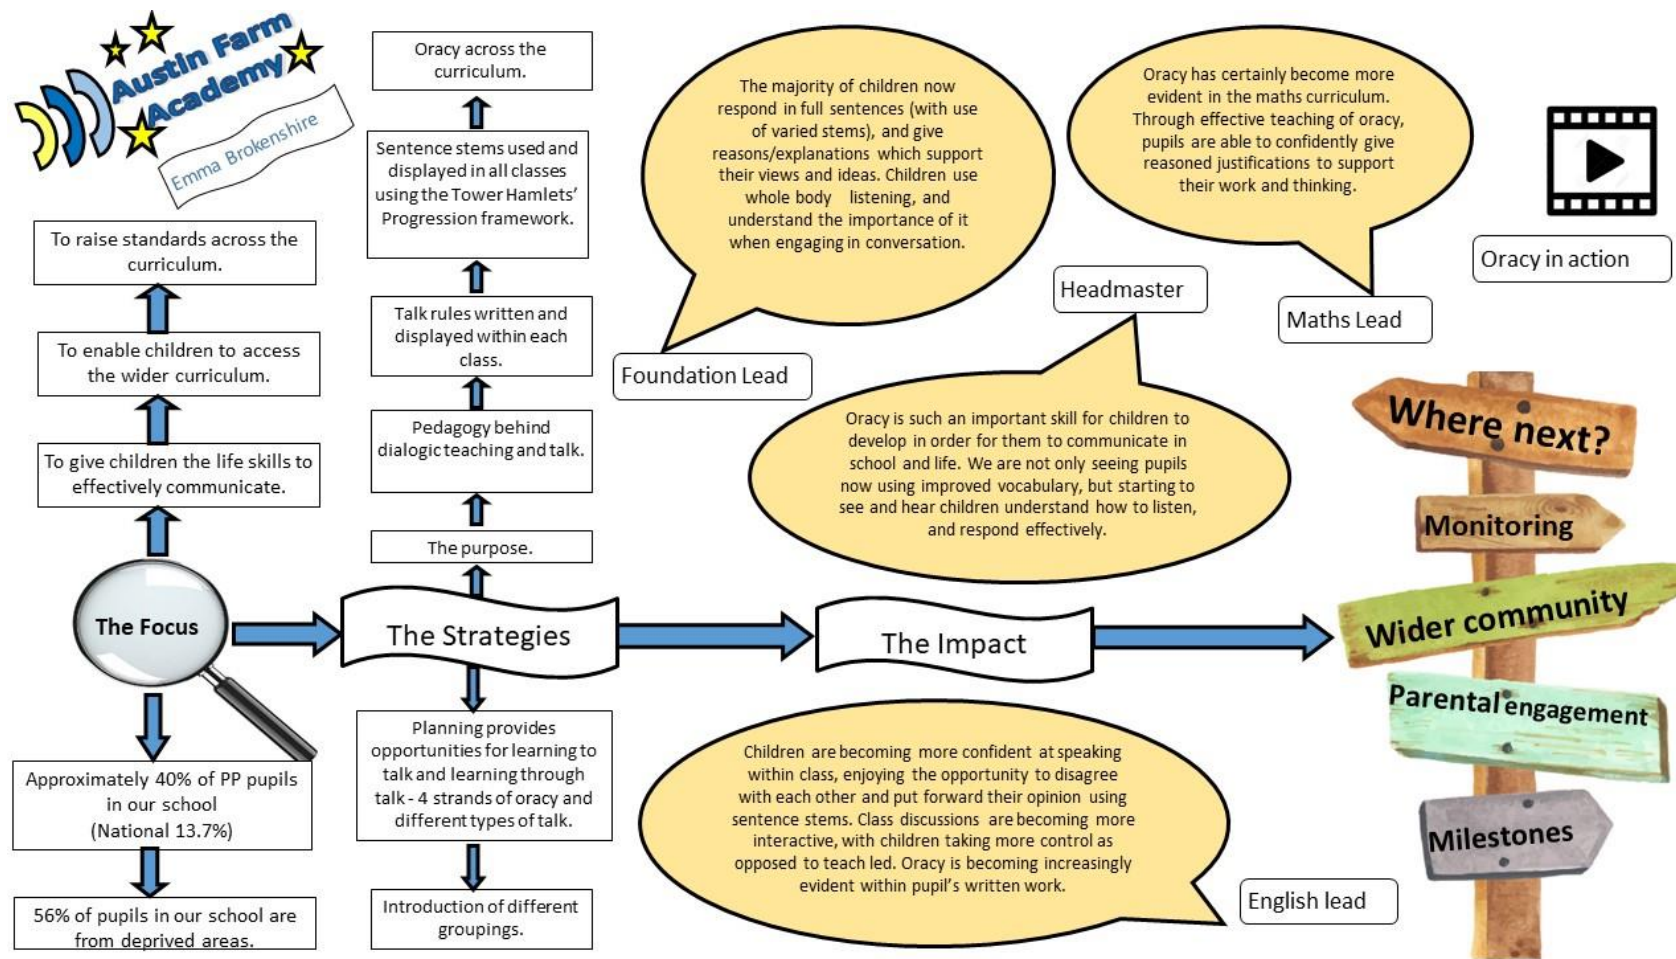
Austin Farm Academy
Emma Brokenshire

To raise standards across the curriculum.

To enable children to access the wider curriculum.

To give children the life skills to effectively communicate.

The Focus

Approximately 40% of PP pupils in our school (National 13.7%)

56% of pupils in our school are from deprived areas.

Oracy across the curriculum.

Sentence stems used and displayed in all classes using the Tower Hamlets' Progression framework.

Talk rules written and displayed within each class.

Pedagogy behind dialogic teaching and talk.

The purpose.

The Strategies

Planning provides opportunities for learning to talk and learning through talk - 4 strands of oracy and different types of talk.

Introduction of different groupings.

The majority of children now respond in full sentences (with use of varied stems), and give reasons/explanations which support their views and ideas. Children use whole body listening, and understand the importance of it when engaging in conversation.

Foundation Lead

Oracy has certainly become more evident in the maths curriculum. Through effective teaching of oracy, pupils are able to confidently give reasoned justifications to support their work and thinking.

Maths Lead

Headmaster

Oracy is such an important skill for children to develop in order for them to communicate in school and life. We are not only seeing pupils now using improved vocabulary, but starting to see and hear children understand how to listen, and respond effectively.

The Impact

Children are becoming more confident at speaking within class, enjoying the opportunity to disagree with each other and put forward their opinion using sentence stems. Class discussions are becoming more interactive, with children taking more control as opposed to teach led. Oracy is becoming increasingly evident within pupil's written work.

English lead

Oracy in action

Where next?
Monitoring
Wider community
Parental engagement
Milestones